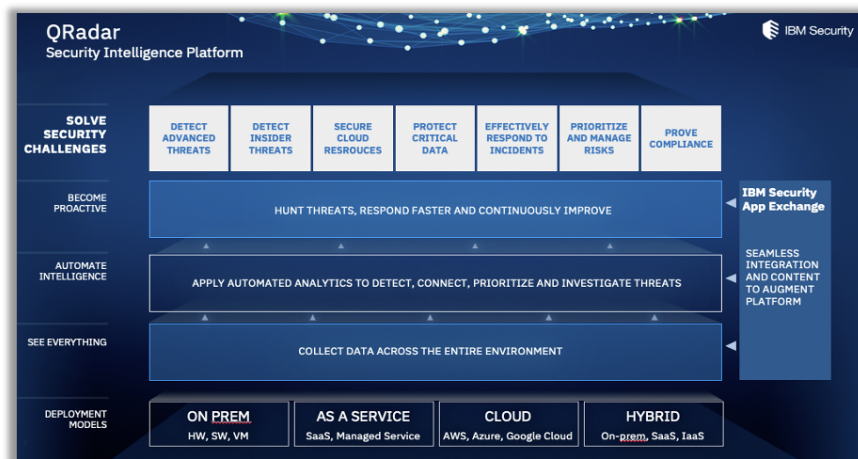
QRadar
Security Intelligence Platform

IBM Security

SOLVE SECURITY CHALLENGES

DETECT ADVANCED THREATS

DETECT INSIDER THREATS

SECURE CLOUD RESROUCES

PROTECT CRITICAL DATA

EFFECTIVELY RESPOND TO INCIDENTS

PRIORITIZE AND MANAGE RISKS

PROVE COMPLIANCE

BECOME PROACTIVE

HUNT THREATS, RESPOND FASTER AND CONTINUOUSLY IMPROVE

IBM Security App Exchange

AUTOMATE INTELLIGENCE

APPLY AUTOMATED ANALYTICS TO DETECT, CONNECT, PRIORITIZE AND INVESTIGATE THREATS

SEAMLESS INTEGRATION AND CONTENT TO AUGMENT PLATFORM

SEE EVERYTHING

COLLECT DATA ACROSS THE ENTIRE ENVIRONMENT

DEPLOYMENT MODELS

ON PREM
HW, SW, VM

AS A SERVICE
SaaS, Managed Service

CLOUD
AWS, Azure, Google Cloud

HYBRID
On-prem, SaaS, IaaS